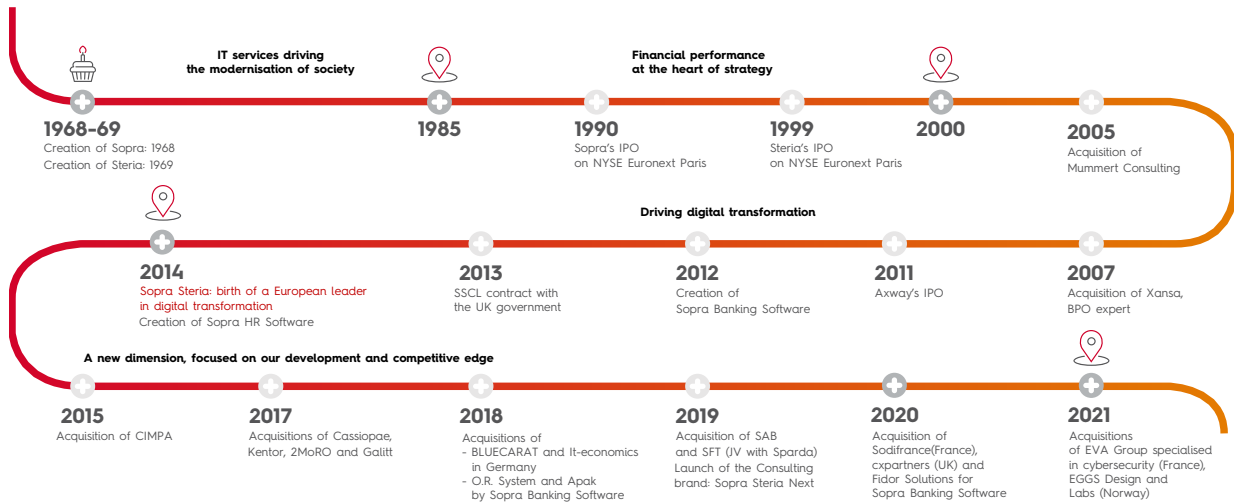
IT services driving the modernisation of society

Financial performance at the heart of strategy

1968-69
Creation of Sopra: 1968
Creation of Steria: 1969

1985

1990
Sopra's IPO on NYSE Euronext Paris

1999
Steria's IPO on NYSE Euronext Paris

2000

2005
Acquisition of Mummert Consulting

Driving digital transformation

2014
Sopra Steria: birth of a European leader in digital transformation
Creation of Sopra HR Software

2013
SSCL contract with the UK government

2012
Creation of Sopra Banking Software

2011
Axway's IPO

2007
Acquisition of Xansa, BPO expert

A new dimension, focused on our development and competitive edge

2015
Acquisition of CIMPA

2017
Acquisitions of Cassiopae, Kentor, 2MoRO and Galitt

2018
Acquisitions of
- BLUECARAT and It-economics in Germany
- O.R. System and Apak by Sopra Banking Software

2019
Acquisition of SAB and SFT (JV with Sparda)
Launch of the Consulting brand: Sopra Steria Next

2020
Acquisition of Sodifrance(France), cxpartners (UK) and Fidor Solutions for Sopra Banking Software

2021
Acquisitions of EVA Group specialised in cybersecurity (France), EGGS Design and Labs (Norway)